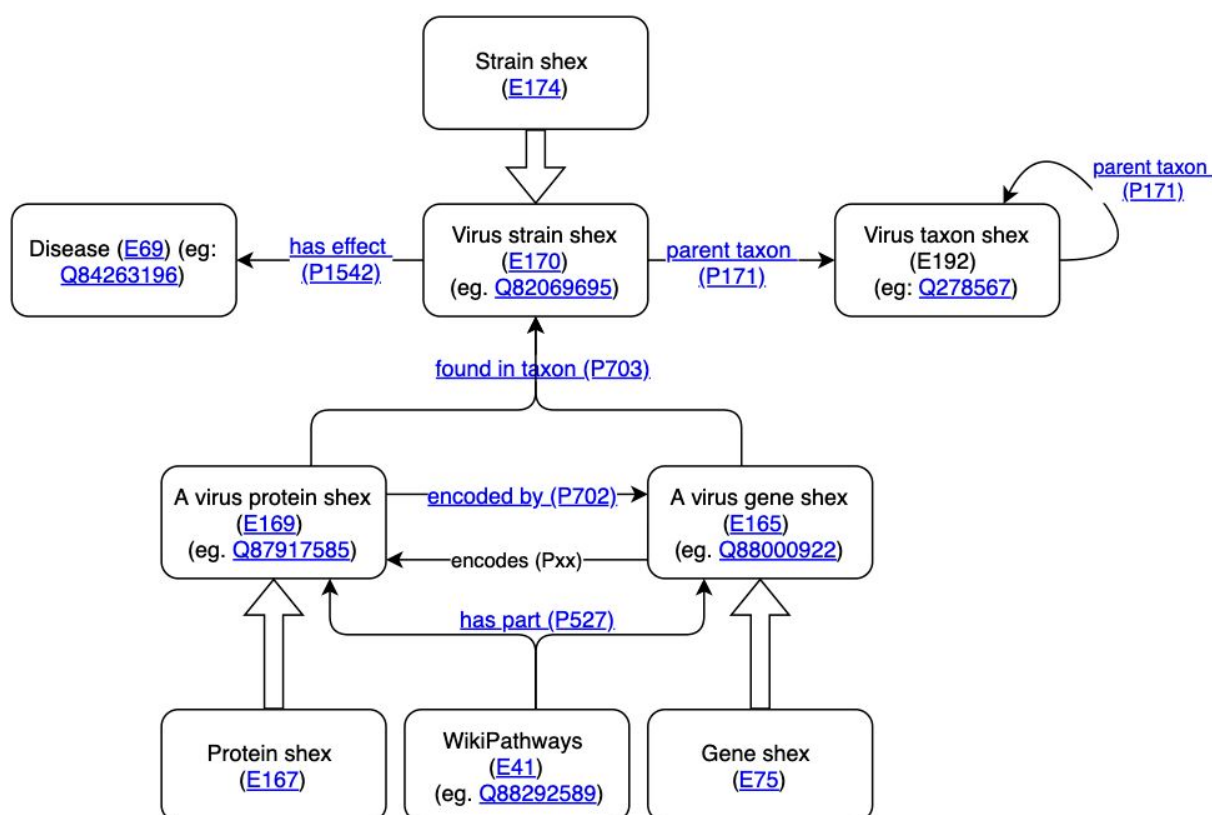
Strain shex
(E174)

parent taxon
(P171)

Disease (E69) (eg: Q84263196)

has effect
(P1542)

Virus strain shex
(E170)
(eg. Q82069695)

parent taxon
(P171)

Virus taxon shex
(E192)
(eg: Q278567)

found in taxon (P703)

A virus protein shex
(E169)
(eg. Q87917585)

encoded by (P702)

encodes (Pxx)

A virus gene shex
(E165)
(eg. Q88000922)

has part (P527)

Protein shex
(E167)

WikiPathways
(E41)
(eg. Q88292589)

Gene shex
(E75)